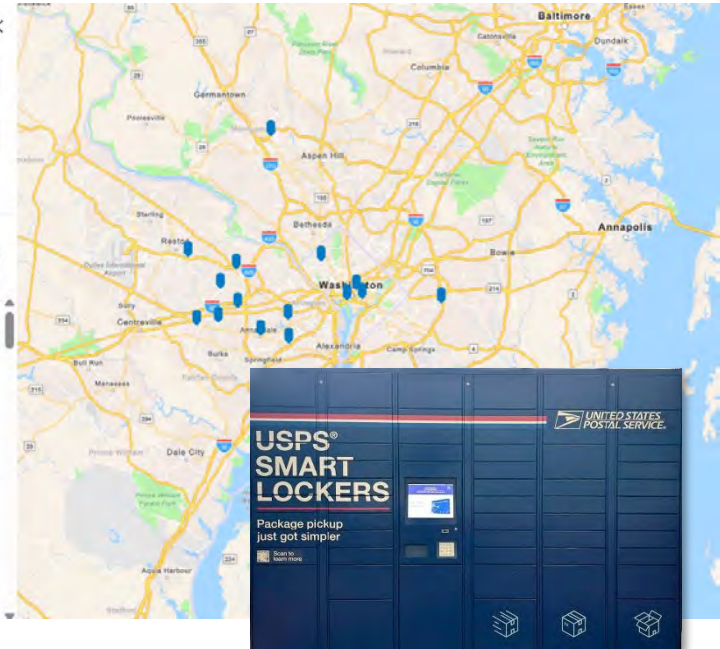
Baltimore
Dundalk
Columbia
Germantown
Aspen Hill
Bethesda
Annapolis
Reston
Bowie
Washington
Centreville
Annandale
Alexandria
Camp Springs
Burke
Springfield
Dale City
Bull Run
Manassas
Prince William
Aquia Harbour
Sterling
Essex
Catonsville

USPS® SMART LOCKERS
Package pickup just got simpler
Scan to learn more
UNITED STATES POSTAL SERVICE